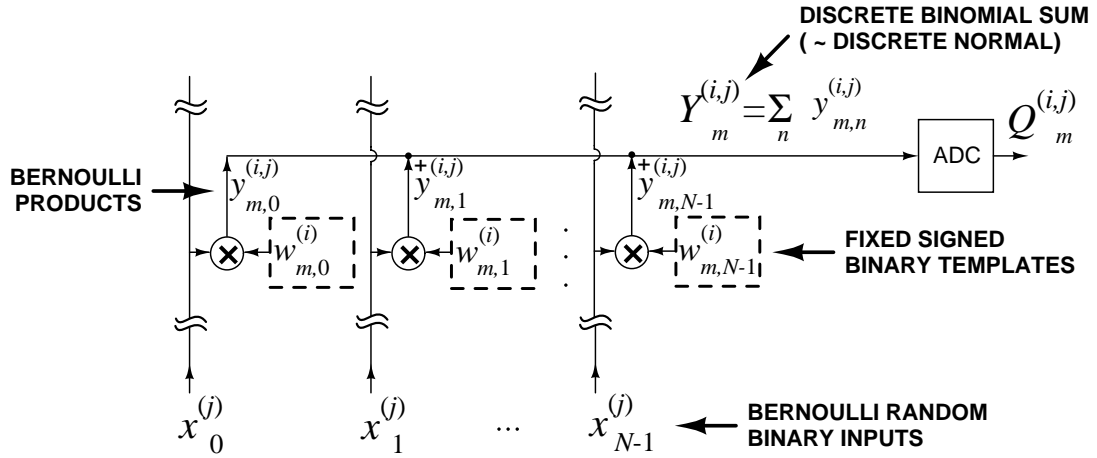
DISCRETE BINOMIAL SUM
( ~ DISCRETE NORMAL)

$Y_m^{(i,j)} = \sum_n y_{m,n}^{(i,j)}$

ADC

$Q_m^{(i,j)}$

BERNOULLI PRODUCTS

$y_{m,0}^{(i,j)}$

$+ y_{m,1}^{(i,j)}$

$+ y_{m,N-1}^{(i,j)}$

$w_{m,0}^{(i)}$

$w_{m,1}^{(i)}$

$w_{m,N-1}^{(i)}$

FIXED SIGNED BINARY TEMPLATES

$x_0^{(j)}$

$x_1^{(j)}$

...

$x_{N-1}^{(j)}$

BERNOULLI RANDOM BINARY INPUTS